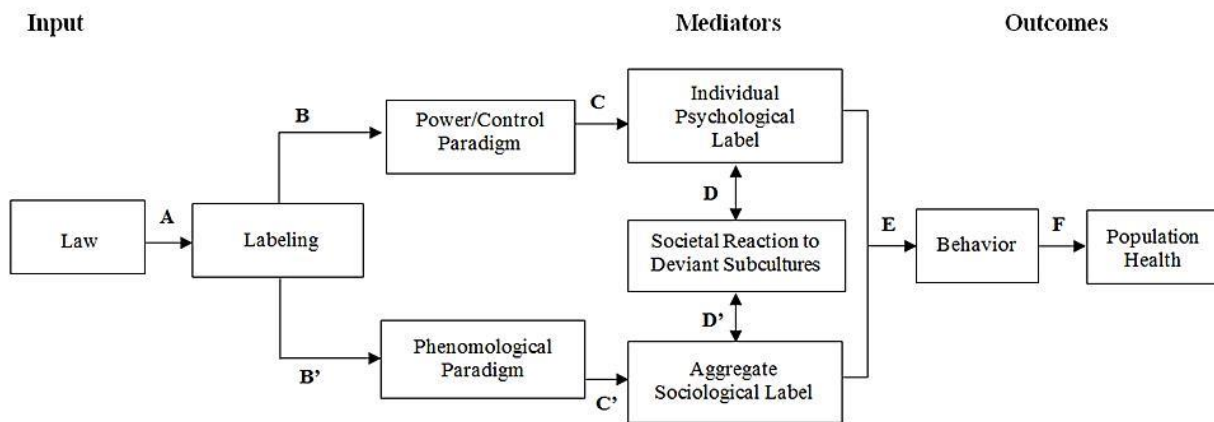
Input

Mediators

Outcomes

Law

A

Labeling

B

Power/Control Paradigm

C

Individual Psychological Label

D

Societal Reaction to Deviant Subcultures

D'

B'

Phenomological Paradigm

C'

Aggregate Sociological Label

E

Behavior

F

Population Health